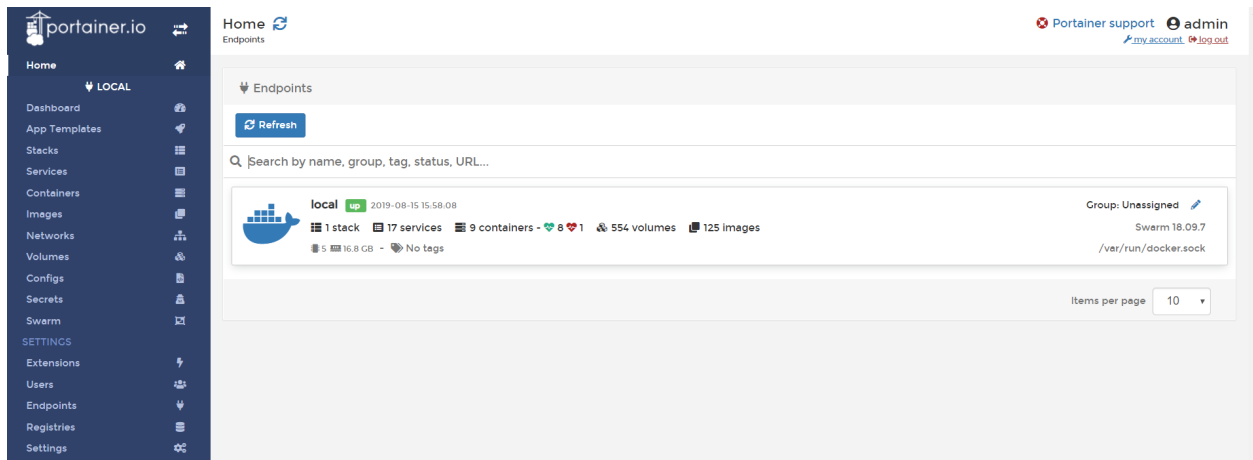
portainer.io

Home
LOCAL
Dashboard
App Templates
Stacks
Services
Containers
Images
Networks
Volumes
Configs
Secrets
Swarm
SETTINGS
Extensions
Users
Endpoints
Registries
Settings

Home
Endpoints

Portainer support admin
my account log out

Endpoints

Refresh

Search by name, group, tag, status, URL...

local up 2019-08-15 15:58:08
1 stack 17 services 9 containers - 8 1 554 volumes 125 images
5 16.8 GB - No tags

Group: Unassigned
Swarm 18.09.7
/var/run/docker.sock

Items per page 10